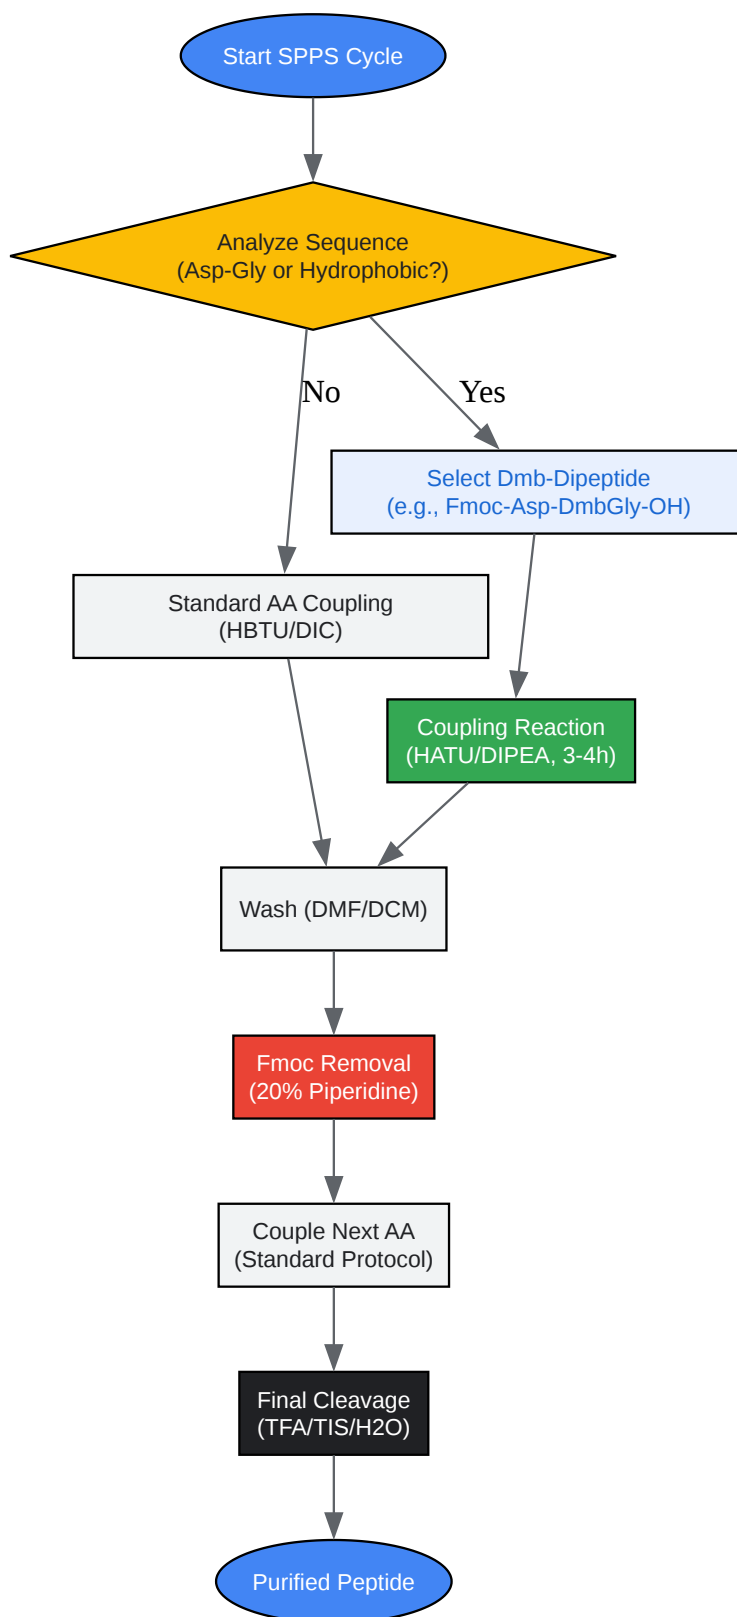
Start SPPS Cycle

Analyze Sequence
(Asp-Gly or Hydrophobic?)

No

Yes

Select Dmb-Dipeptide
(e.g., Fmoc-Asp-DmbGly-OH)

Standard AA Coupling
(HBTU/DIC)

Coupling Reaction
(HATU/DIPEA, 3-4h)

Wash (DMF/DCM)

Fmoc Removal
(20% Piperidine)

Couple Next AA
(Standard Protocol)

Final Cleavage
(TFA/TIS/H2O)

Purified Peptide